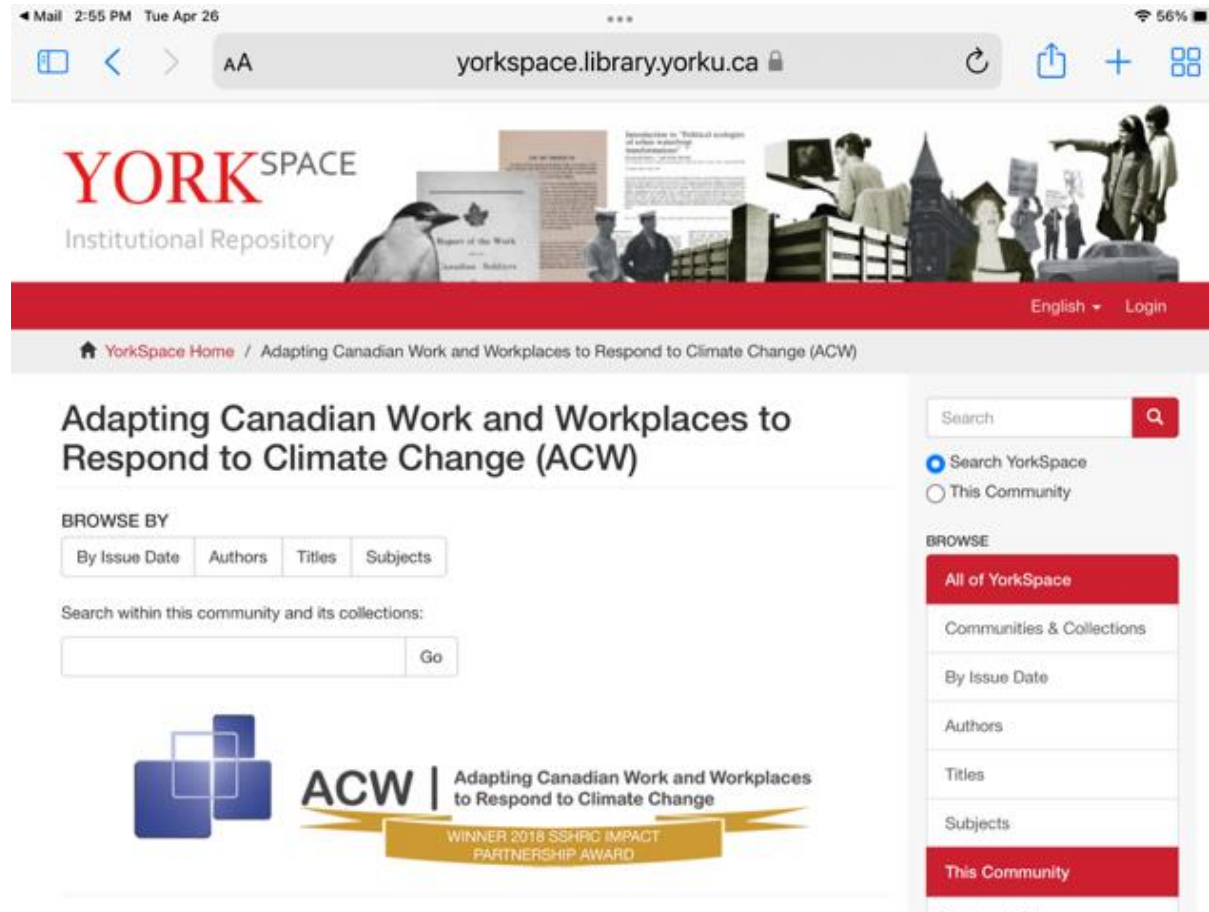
◂ Mail 2:55 PM Tue Apr 26

56%

AA yorkspace.library.yorku.ca

YORKSPACE
Institutional Repository

Introduction to "Political ecologies of urban waterfront transformations"

Report of the Work
Canadian Soldiers

English ▾ Login

YorkSpace Home / Adapting Canadian Work and Workplaces to Respond to Climate Change (ACW)

Adapting Canadian Work and Workplaces to Respond to Climate Change (ACW)

BROWSE BY

| By Issue Date | Authors | Titles | Subjects |
|---|---|---|---|

Search within this community and its collections:

Go

ACW | Adapting Canadian Work and Workplaces to Respond to Climate Change

WINNER 2018 SSHRC IMPACT PARTNERSHIP AWARD

Search

Search YorkSpace
This Community

BROWSE

All of YorkSpace
Communities & Collections
By Issue Date
Authors
Titles
Subjects
This Community